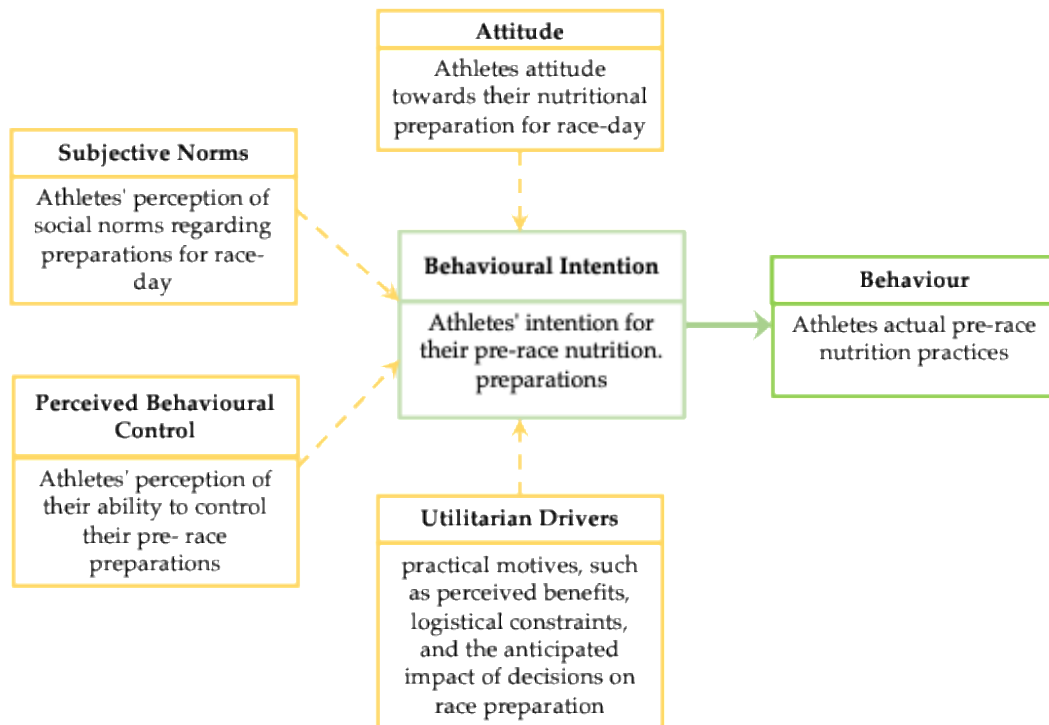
Attitude

Athletes attitude towards their nutritional preparation for race-day

Subjective Norms

Athletes' perception of social norms regarding preparations for race-day

Behavioural Intention

Athletes' intention for their pre-race nutrition. preparations

Behaviour

Athletes actual pre-race nutrition practices

Perceived Behavioural Control

Athletes' perception of their ability to control their pre- race preparations

Utilitarian Drivers

practical motives, such as perceived benefits, logistical constraints, and the anticipated impact of decisions on race preparation